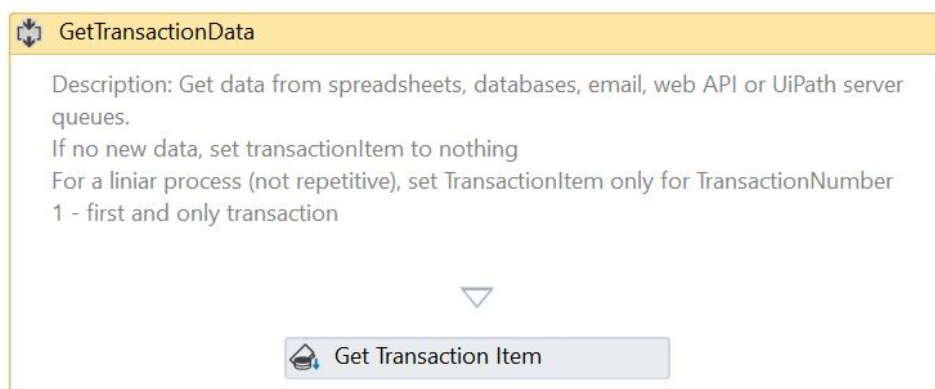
GetTransactionData

Description: Get data from spreadsheets, databases, email, web API or UiPath server queues.
If no new data, set transactionItem to nothing
For a liniar process (not repetitive), set TransactionItem only for TransactionNumber 1 - first and only transaction

Get Transaction Item